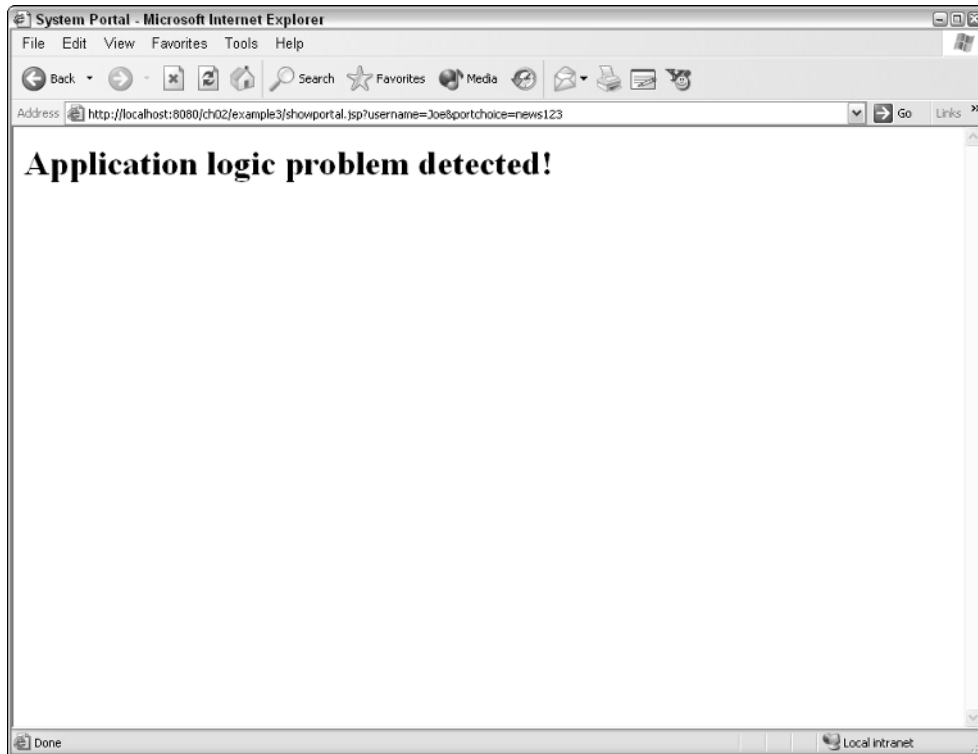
System Portal - Microsoft Internet Explorer

File Edit View Favorites Tools Help

Back Search Favorites Media

Address http://localhost:8080/ch02/example3/showportal.jsp?username=Joe&portchoice=news123 Go Links

Application logic problem detected!

Done Local intranet